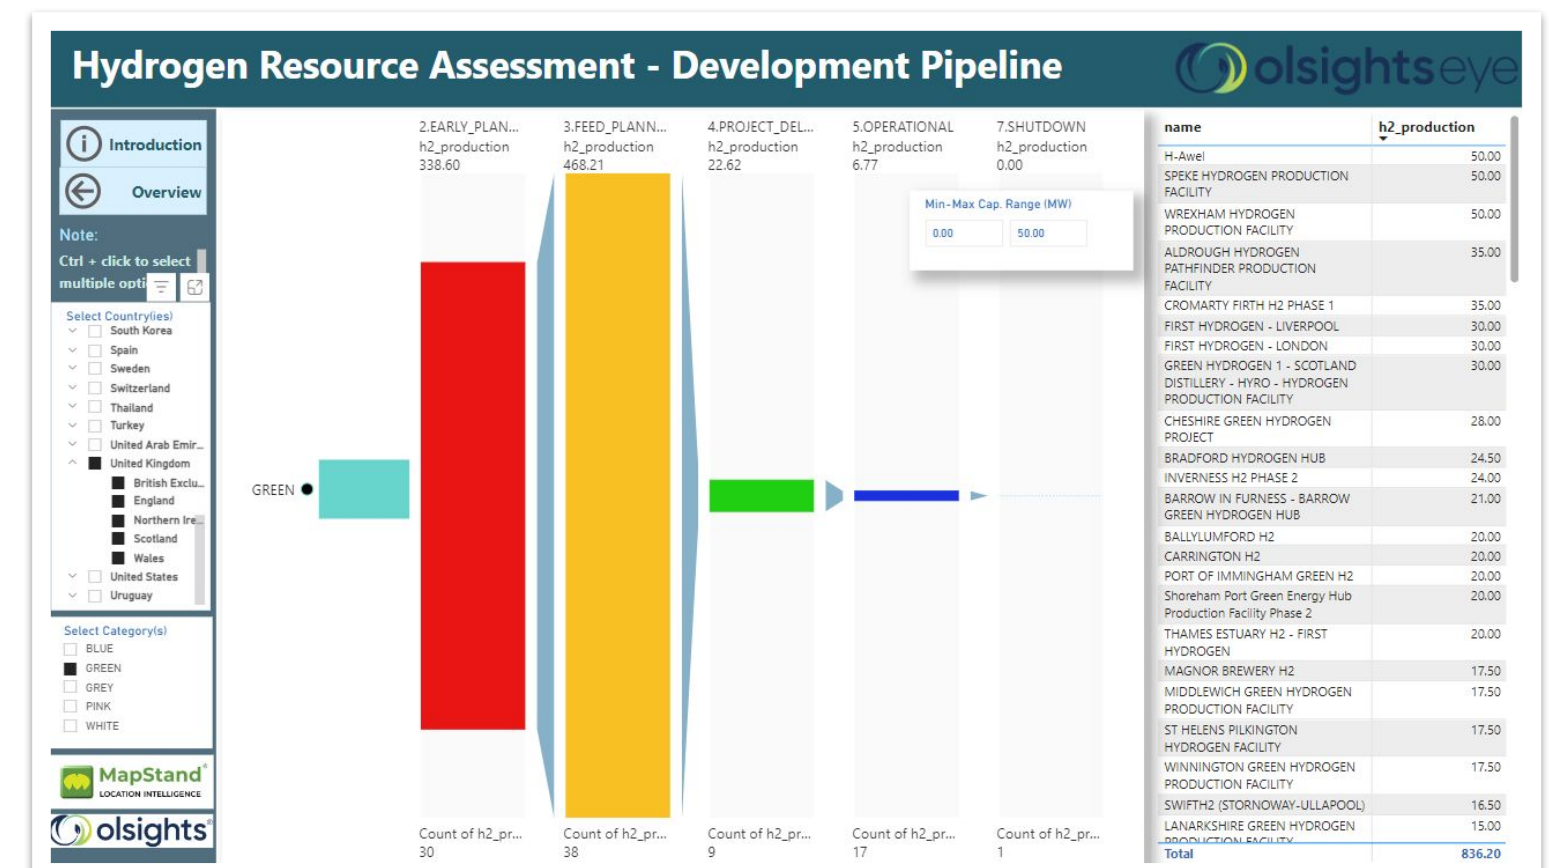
Hydrogen Resource Assessment - Development Pipeline

olsightseye

Introduction

Overview

Note:

Ctrl + click to select multiple opti

Select Country(ies)
South Korea
Spain
Sweden
Switzerland
Thailand
Turkey
United Arab Emir...
United Kingdom
British Exclu...
England
Northern Ire...
Scotland
Wales
United States
Uruguay

Select Category(s)
BLUE
GREEN
GREY
PINK
WHITE

MapStand LOCATION INTELLIGENCE

olsights

2.EARLY_PLAN... h2_production 338.60

3.FEED_PLANN... h2_production 468.21

4.PROJECT_DEL... h2_production 22.62

5.OPERATIONAL h2_production 6.77

7.SHUTDOWN h2_production 0.00

Min-Max Cap. Range (MW)
0.00
50.00

GREEN

Count of h2_pr... 30

Count of h2_pr... 38

Count of h2_pr... 9

Count of h2_pr... 17

Count of h2_pr... 1

| name | h2_production |
|---|---|
| H-Awel | 50.00 |
| SPEKE HYDROGEN PRODUCTION FACILITY | 50.00 |
| WREXHAM HYDROGEN PRODUCTION FACILITY | 50.00 |
| ALDROUGH HYDROGEN PATHFINDER PRODUCTION FACILITY | 35.00 |
| CROMARTY FIRTH H2 PHASE 1 | 35.00 |
| FIRST HYDROGEN - LIVERPOOL | 30.00 |
| FIRST HYDROGEN - LONDON | 30.00 |
| GREEN HYDROGEN 1 - SCOTLAND DISTILLERY - HYRO - HYDROGEN PRODUCTION FACILITY | 30.00 |
| CHESHIRE GREEN HYDROGEN PROJECT | 28.00 |
| BRADFORD HYDROGEN HUB | 24.50 |
| INVERNESS H2 PHASE 2 | 24.00 |
| BARROW IN FURNESS - BARROW GREEN HYDROGEN HUB | 21.00 |
| BALLYLUMFORD H2 | 20.00 |
| CARRINGTON H2 | 20.00 |
| PORT OF IMMINGHAM GREEN H2 | 20.00 |
| Shoreham Port Green Energy Hub Production Facility Phase 2 | 20.00 |
| THAMES ESTUARY H2 - FIRST HYDROGEN | 20.00 |
| MAGNOR BREWERY H2 | 17.50 |
| MIDDLEWICH GREEN HYDROGEN PRODUCTION FACILITY | 17.50 |
| ST HELENS PILKINGTON HYDROGEN FACILITY | 17.50 |
| WINNINGTON GREEN HYDROGEN PRODUCTION FACILITY | 17.50 |
| SWIFTH2 (STORNOWAY-ULLAPOOL) | 16.50 |
| LANARKSHIRE GREEN HYDROGEN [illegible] | 15.00 |
| Total | 836.20 |